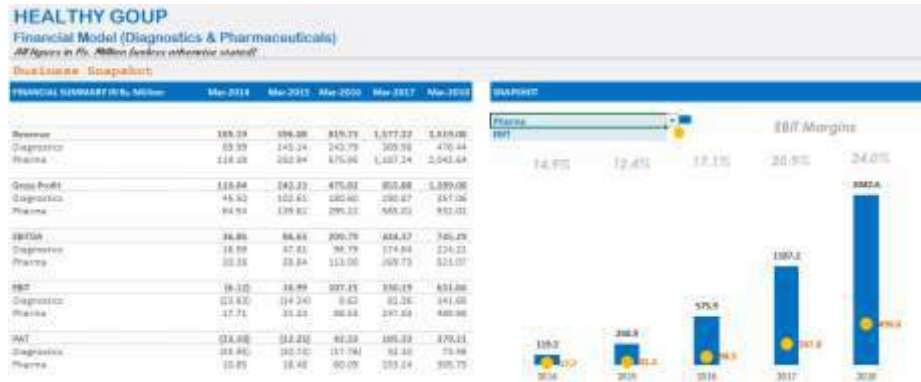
HEALTHY GOUP

Financial Model (Diagnostics & Pharmaceuticals)

All figures in Rs. Million (unless otherwise stated)

Business Snapshot

| FINANCIAL SUMMARY IN Rs. Million | Mar-2014 | Mar-2015 | Mar-2016 | Mar-2017 | Mar-2018 |
|---|---|---|---|---|---|
| Revenue | 185.19 | 396.88 | 819.73 | 1,577.22 | 3,519.08 |
| Diagnostics | 69.39 | 145.24 | 243.79 | 389.98 | 476.44 |
| Pharma | 119.18 | 260.94 | 575.96 | 1,187.24 | 3,042.64 |
| Gross Profit | 110.84 | 242.23 | 475.02 | 855.88 | 1,299.00 |
| Diagnostics | 45.92 | 102.61 | 180.40 | 290.67 | 357.06 |
| Pharma | 64.94 | 139.62 | 295.22 | 565.22 | 932.01 |
| EBITDA | 36.86 | 86.63 | 209.79 | 444.47 | 745.29 |
| Diagnostics | 18.59 | 47.81 | 98.79 | 174.84 | 224.22 |
| Pharma | 20.28 | 38.84 | 113.00 | 269.73 | 521.07 |
| EBIT | (6.12) | 16.99 | 107.15 | 330.19 | 631.66 |
| Diagnostics | (23.83) | (14.24) | 8.62 | 82.26 | 141.68 |
| Pharma | 17.71 | 31.23 | 98.53 | 247.93 | 489.98 |
| PAT | (21.08) | (12.22) | 42.22 | 185.33 | 379.11 |
| Diagnostics | (34.95) | (30.70) | (17.78) | 42.10 | 73.96 |
| Pharma | 13.85 | 18.48 | 60.09 | 143.24 | 305.75 |

SNAPSHOT

Pharma

EBIT

EBIT Margins

14.9% 12.0% 17.1% 20.9% 24.0%

119.2 17.7 2014
260.9 31.2 2015
575.9 98.5 2016
1187.2 247.9 2017
3042.6 490.0 2018